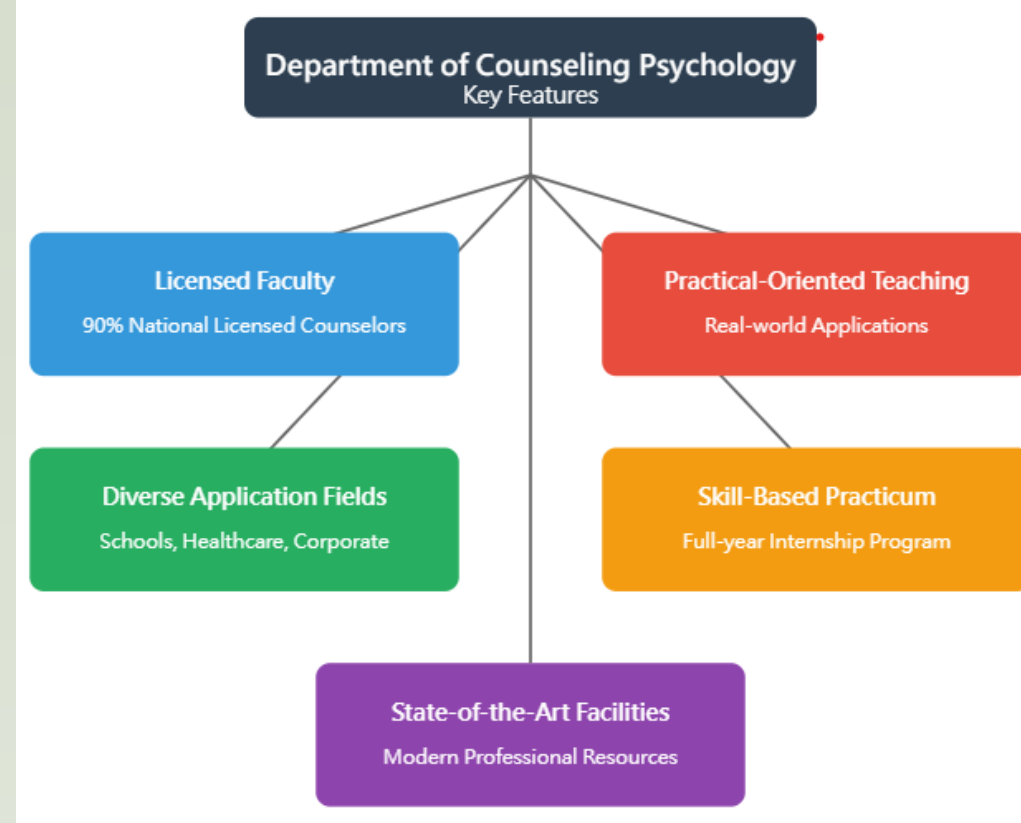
Department of Counseling Psychology
Key Features

Licensed Faculty
90% National Licensed Counselors

Practical-Oriented Teaching
Real-world Applications

Diverse Application Fields
Schools, Healthcare, Corporate

Skill-Based Practicum
Full-year Internship Program

State-of-the-Art Facilities
Modern Professional Resources